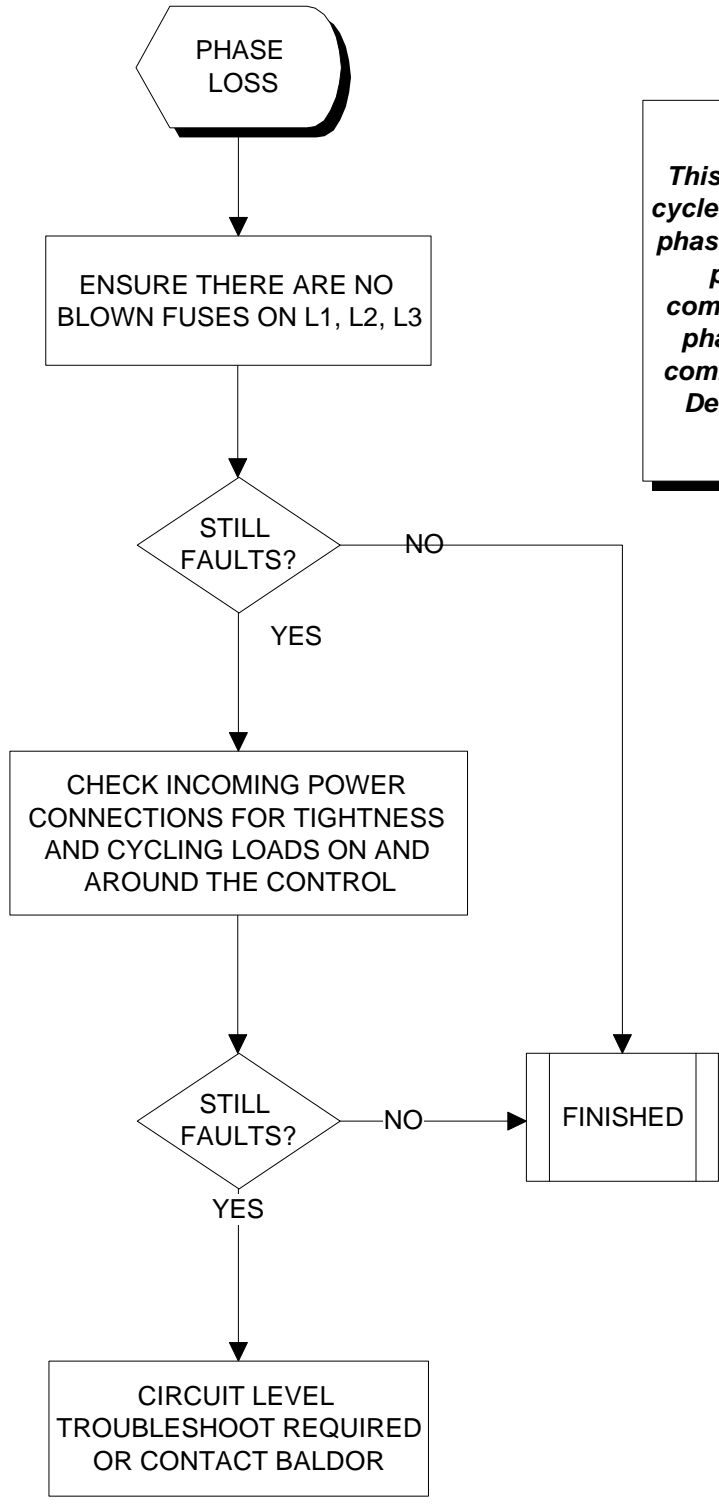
PHASE LOSS

This
cycle
phas
p
com
pha
com
De

ENSURE THERE ARE NO BLOWN FUSES ON L1, L2, L3

STILL FAULTS?

NO

YES

CHECK INCOMING POWER CONNECTIONS FOR TIGHTNESS AND CYCLING LOADS ON AND AROUND THE CONTROL

STILL FAULTS?

NO

FINISHED

YES

CIRCUIT LEVEL TROUBLESHOOT REQUIRED OR CONTACT BALDOR